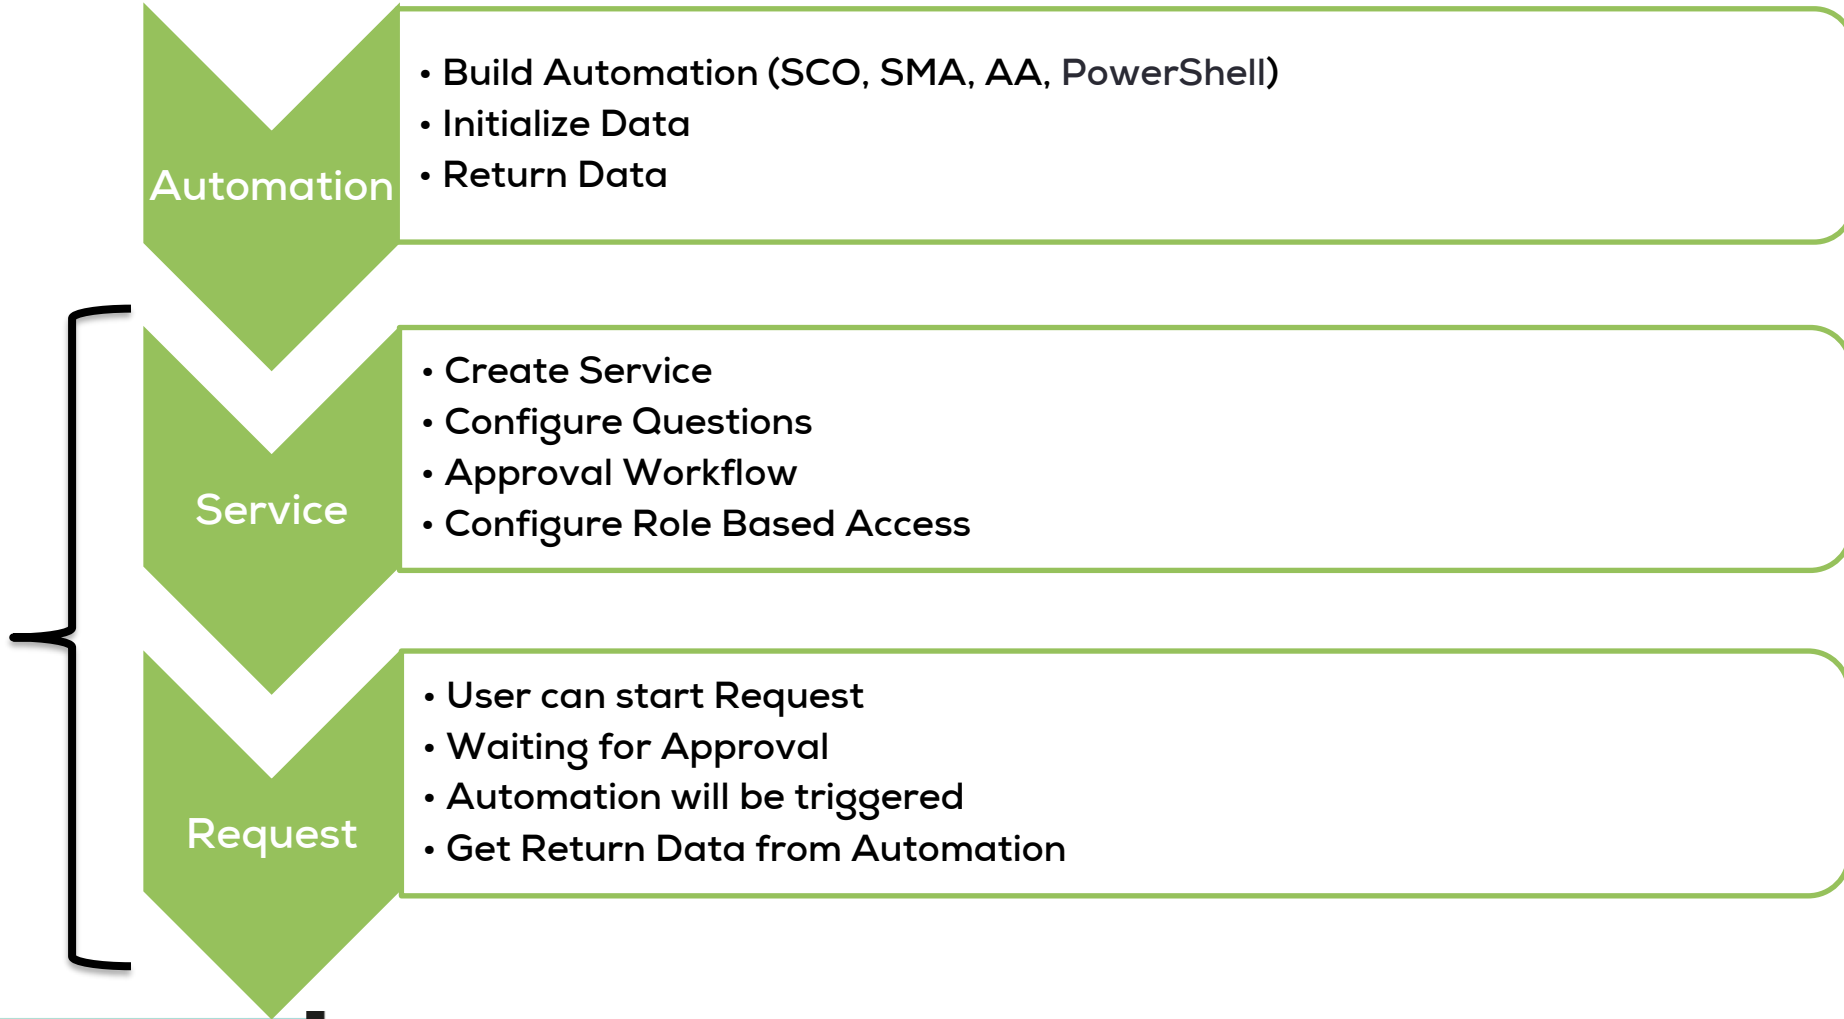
Automation

• Build Automation (SCO, SMA, AA, PowerShell)
• Initialize Data
• Return Data

Service

• Create Service
• Configure Questions
• Approval Workflow
• Configure Role Based Access

Request

• User can start Request
• Waiting for Approval
• Automation will be triggered
• Get Return Data from Automation